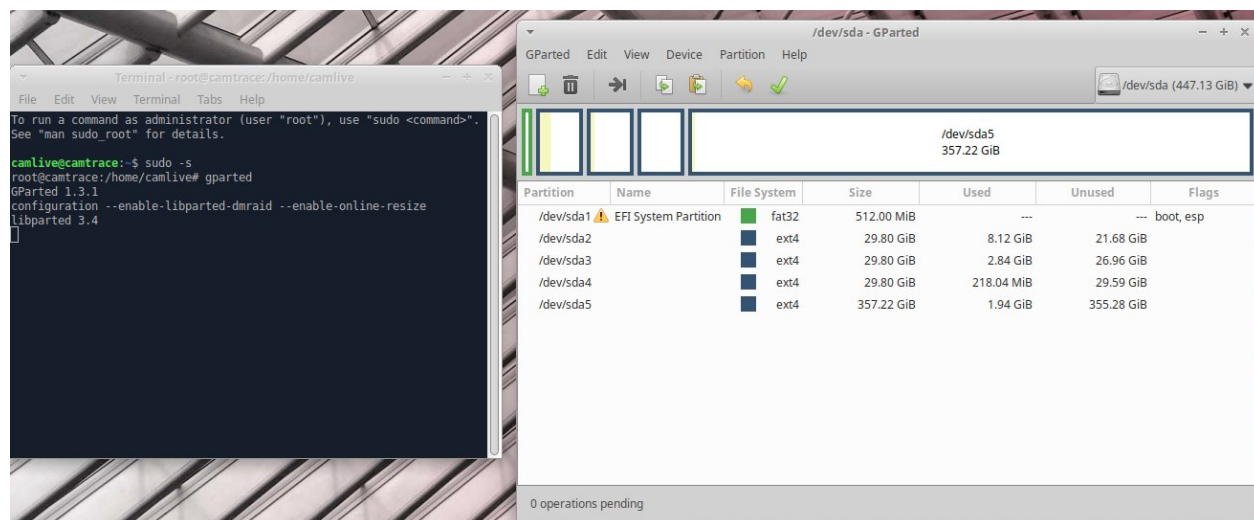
Terminal - root@camtrace: /home/camlive

File Edit View Terminal Tabs Help

To run a command as administrator (user "root"), use "sudo <command>".
See "man sudo_root" for details.

camlive@camtrace:~$ sudo -s
root@camtrace:/home/camlive# gparted
GParted 1.3.1
configuration --enable-libparted-dmraid --enable-online-resize
libparted 3.4

/dev/sda - GParted

GParted Edit View Device Partition Help

/dev/sda (447.13 GiB)

/dev/sda5
357.22 GiB

| Partition | Name | File System | Size | Used | Unused | Flags |
|---|---|---|---|---|---|---|
| /dev/sda1 | EFI System Partition | fat32 | 512.00 MiB | --- | --- | boot, esp |
| /dev/sda2 | | ext4 | 29.80 GiB | 8.12 GiB | 21.68 GiB | |
| /dev/sda3 | | ext4 | 29.80 GiB | 2.84 GiB | 26.96 GiB | |
| /dev/sda4 | | ext4 | 29.80 GiB | 218.04 MiB | 29.59 GiB | |
| /dev/sda5 | | ext4 | 357.22 GiB | 1.94 GiB | 355.28 GiB | |

0 operations pending